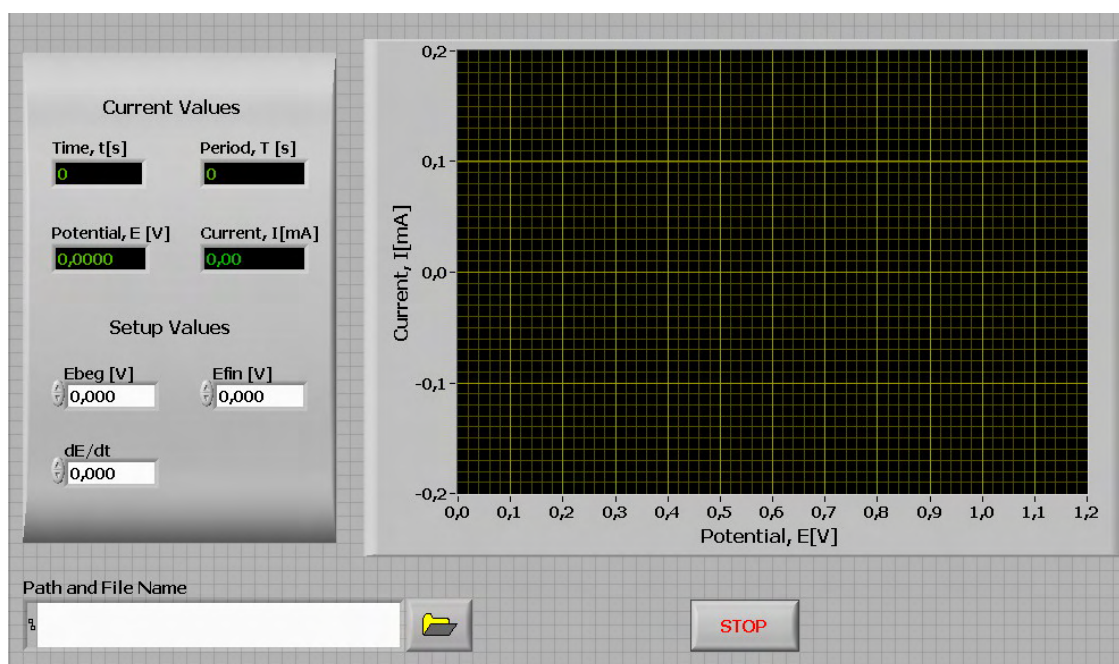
Current Values

Time, t[s]
0

Period, T [s]
0

Potential, E [V]
0,0000

Current, I[mA]
0,00

Setup Values

Ebeg [V]
0,000

Efin [V]
0,000

dE/dt
0,000

0,2
0,1
0,0
-0,1
-0,2
Current, I[mA]

0,0 0,1 0,2 0,3 0,4 0,5 0,6 0,7 0,8 0,9 1,0 1,1 1,2
Potential, E[V]

Path and File Name

STOP